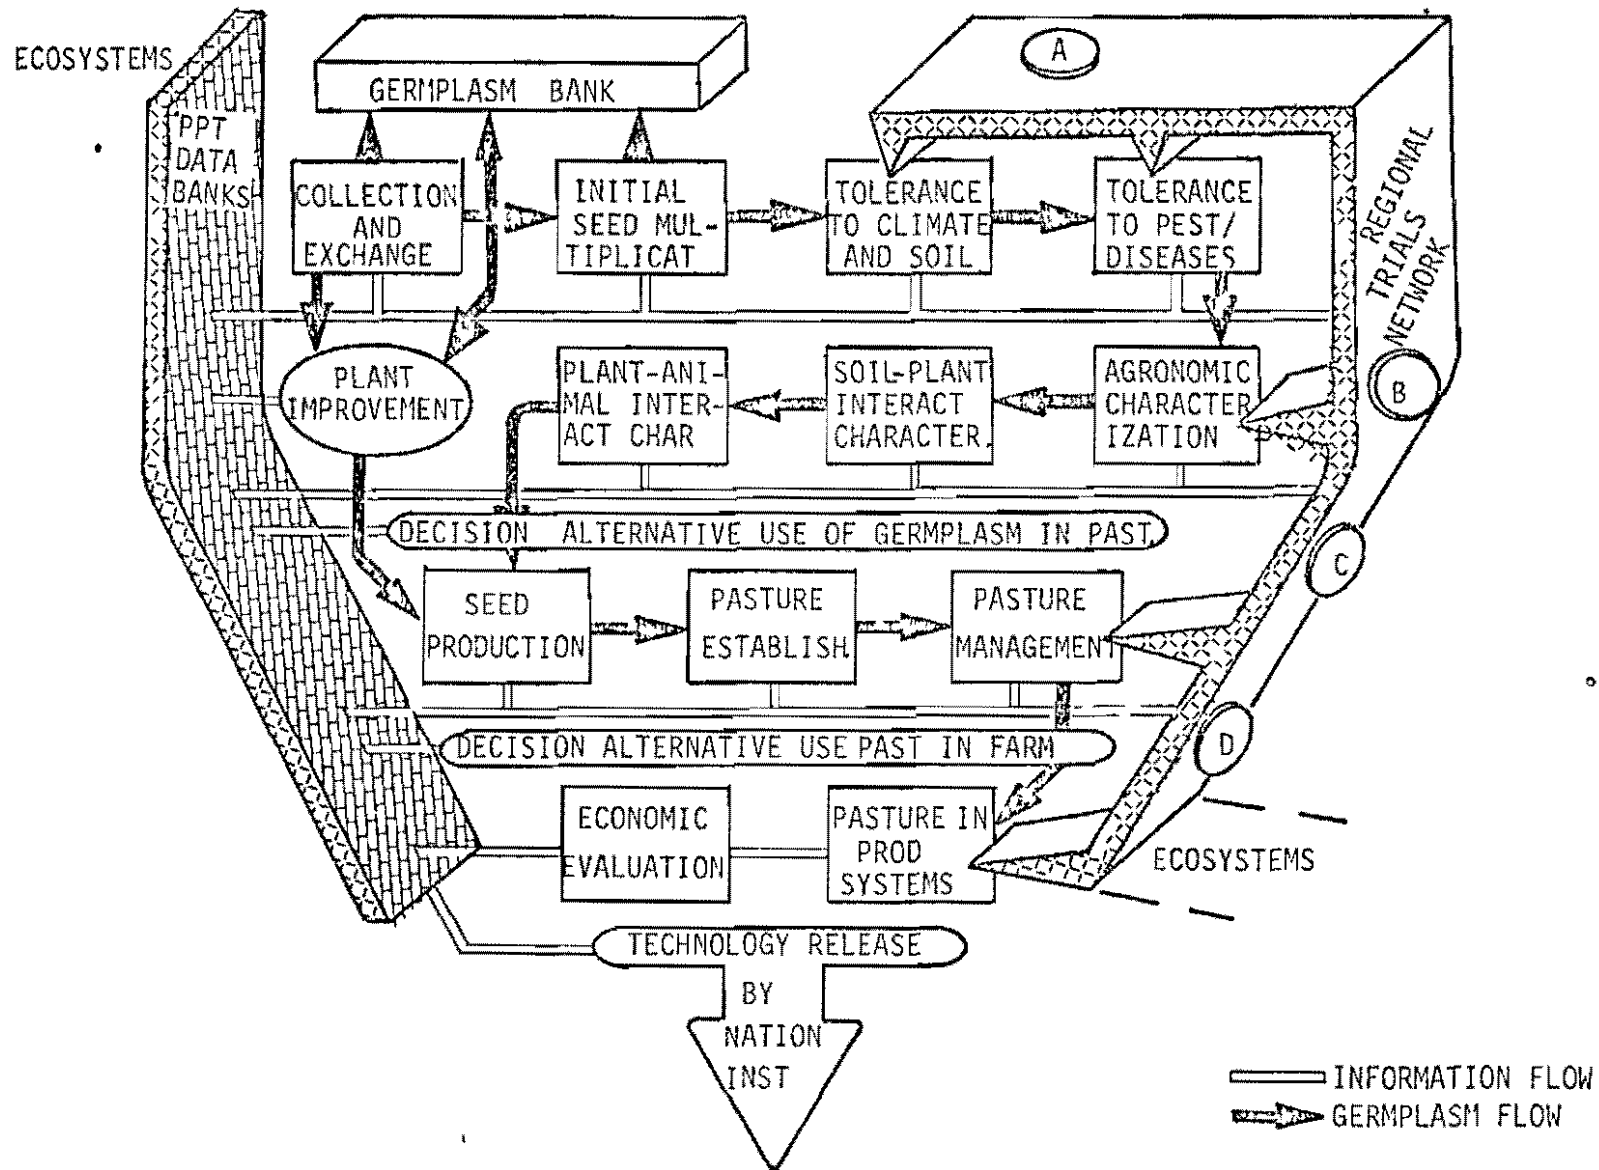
ECOSYSTEMS

PPT DATA BANKS

GERMPLASM BANK

A

COLLECTION AND EXCHANGE

INITIAL SEED MULTIPLICAT

TOLERANCE TO CLIMATE AND SOIL

TOLERANCE TO PEST/ DISEASES

REGIONAL TRIALS NETWORK

PLANT IMPROVEMENT

PLANT-ANIMAL INTERACT CHAR

SOIL-PLANT INTERACT CHARACTER.

AGRONOMIC CHARACTERIZATION

B

DECISION ALTERNATIVE USE OF GERMPLASM IN PAST.

C

SEED PRODUCTION

PASTURE ESTABLISH

PASTURE MANAGEMENT

DECISION ALTERNATIVE USE PAST IN FARM

D

ECONOMIC EVALUATION

PASTURE IN PROD SYSTEMS

ECOSYSTEMS

TECHNOLOGY RELEASE

BY NATION INST

INFORMATION FLOW

GERMPLASM FLOW